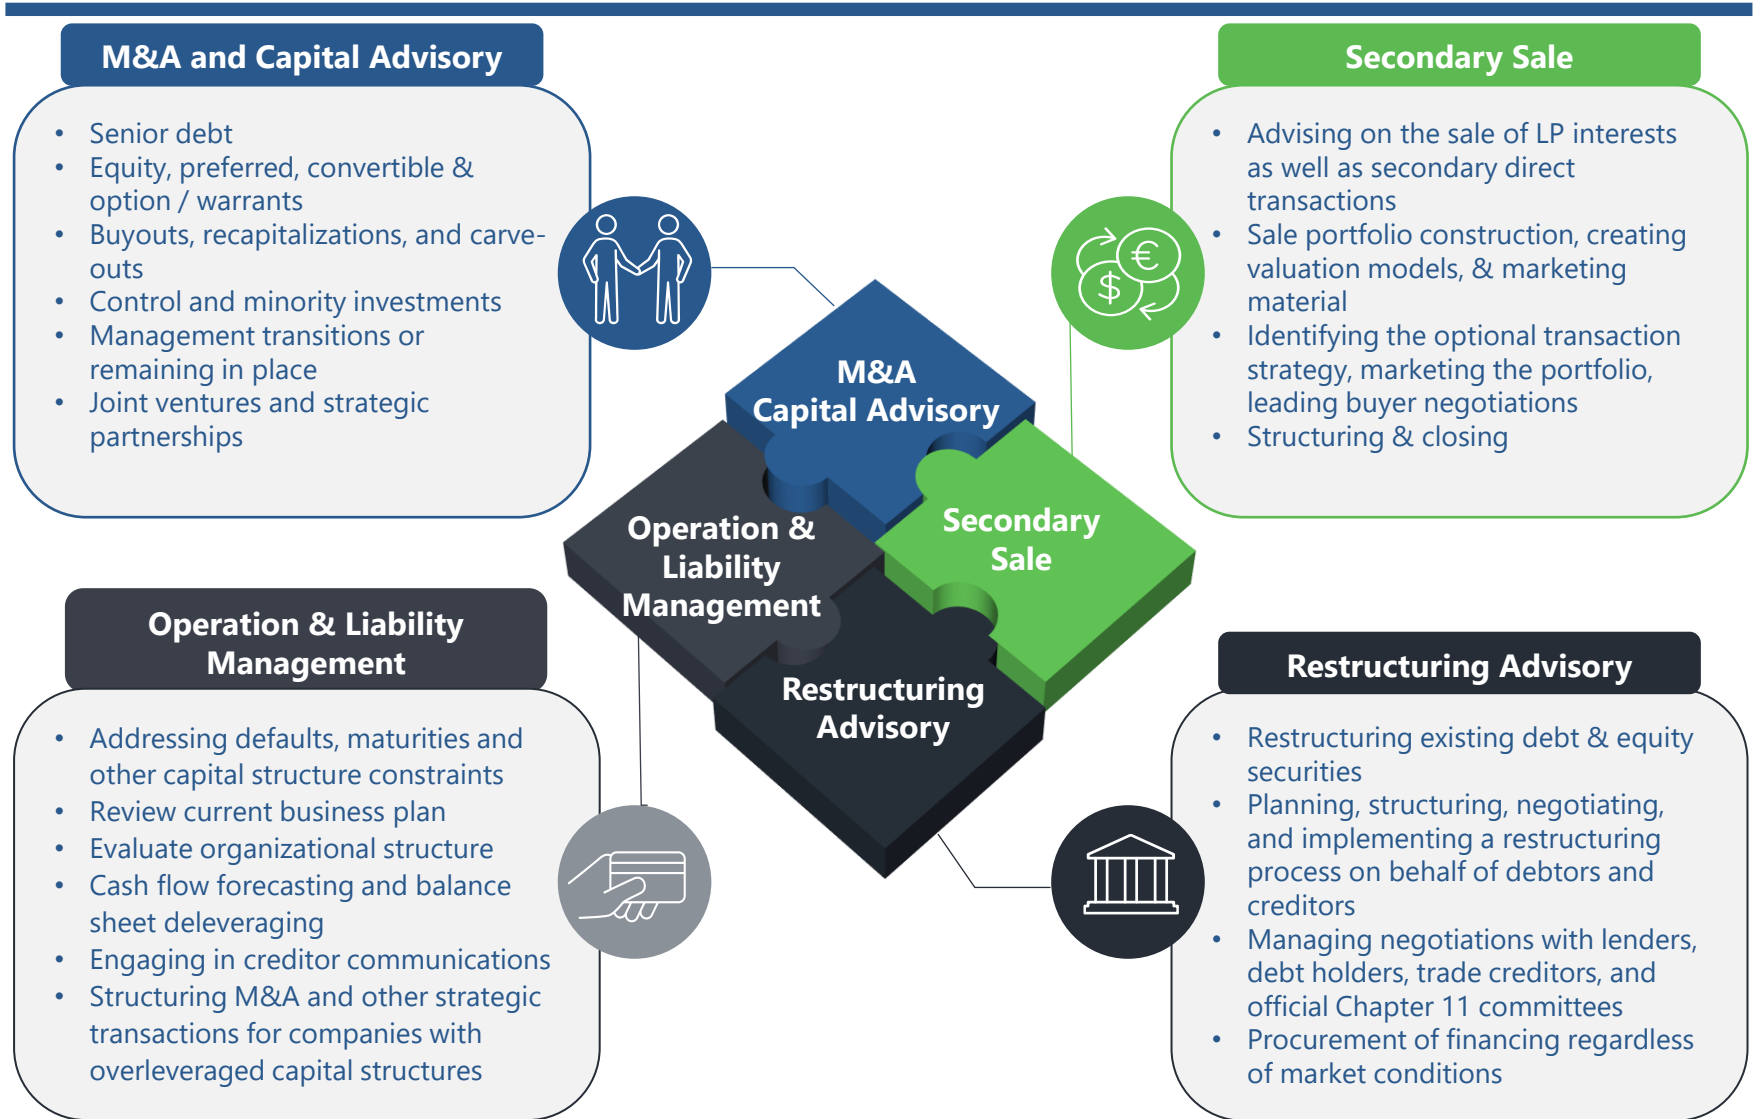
M&A and Capital Advisory

- Senior debt
- Equity, preferred, convertible & option / warrants
- Buyouts, recapitalizations, and carve-outs
- Control and minority investments
- Management transitions or remaining in place
- Joint ventures and strategic partnerships

Secondary Sale

- Advising on the sale of LP interests as well as secondary direct transactions
- Sale portfolio construction, creating valuation models, & marketing material
- Identifying the optional transaction strategy, marketing the portfolio, leading buyer negotiations
- Structuring & closing

M&A Capital Advisory

Operation & Liability Management

Secondary Sale

Restructuring Advisory

Operation & Liability Management

- Addressing defaults, maturities and other capital structure constraints
- Review current business plan
- Evaluate organizational structure
- Cash flow forecasting and balance sheet deleveraging
- Engaging in creditor communications
- Structuring M&A and other strategic transactions for companies with overleveraged capital structures

Restructuring Advisory

- Restructuring existing debt & equity securities
- Planning, structuring, negotiating, and implementing a restructuring process on behalf of debtors and creditors
- Managing negotiations with lenders, debt holders, trade creditors, and official Chapter 11 committees
- Procurement of financing regardless of market conditions